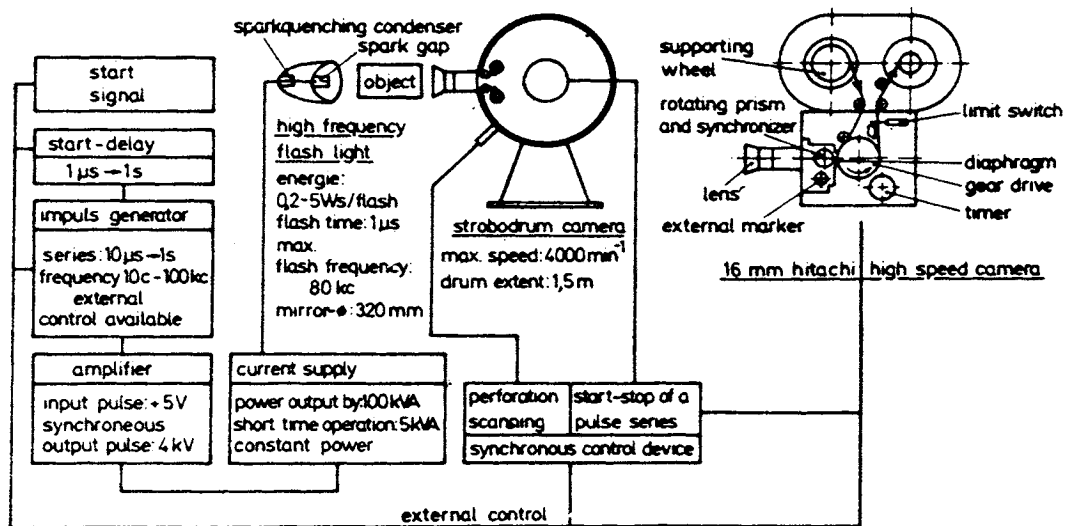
sparkquenching condenser
spark gap
object

start signal

start-delay
1 µs → 1s

impuls generator

series: 10 µs → 1s
frequency 10c - 100kc
external control available

amplifier

input pulse: + 5V
synchroneous
output pulse: 4 kV

high frequency flash light
energie:
0,2-5Ws/flash
flash time: 1 µs max.
flash frequency: 80 kc
mirror-ø: 320 mm

current supply

power output by: 100 kVA
short time operation: 5kVA
constant power

strobodrum camera
max. speed: 4000 min$^{-1}$
drum extent: 1,5 m

perforation scanning
start-stop of a pulse series
synchronous control device

supporting wheel
rotating prism and synchronizer
limit switch
diaphragm
gear drive
lens
timer
external marker

16 mm hitachi high speed camera

external control